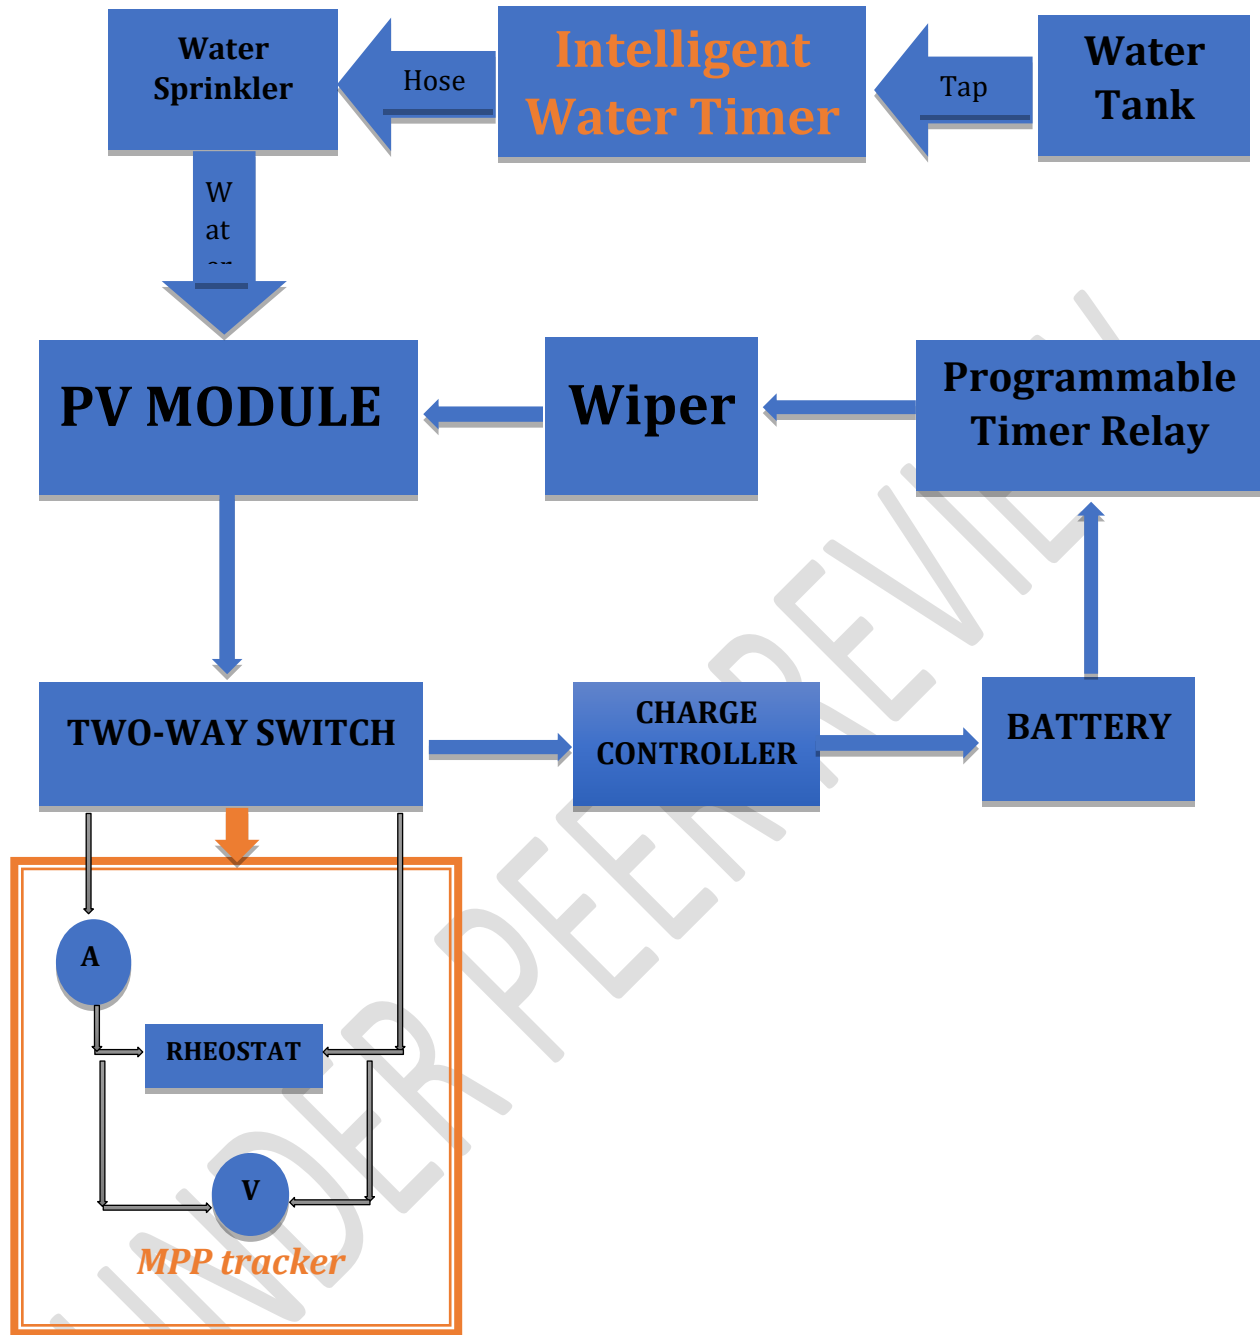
Water Sprinkler

Hose

Intelligent Water Timer

Tap

Water Tank

W at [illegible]

PV MODULE

Wiper

Programmable Timer Relay

TWO-WAY SWITCH

CHARGE CONTROLLER

BATTERY

A

RHEOSTAT

V

MPP tracker

UNDER PEER REVIEW